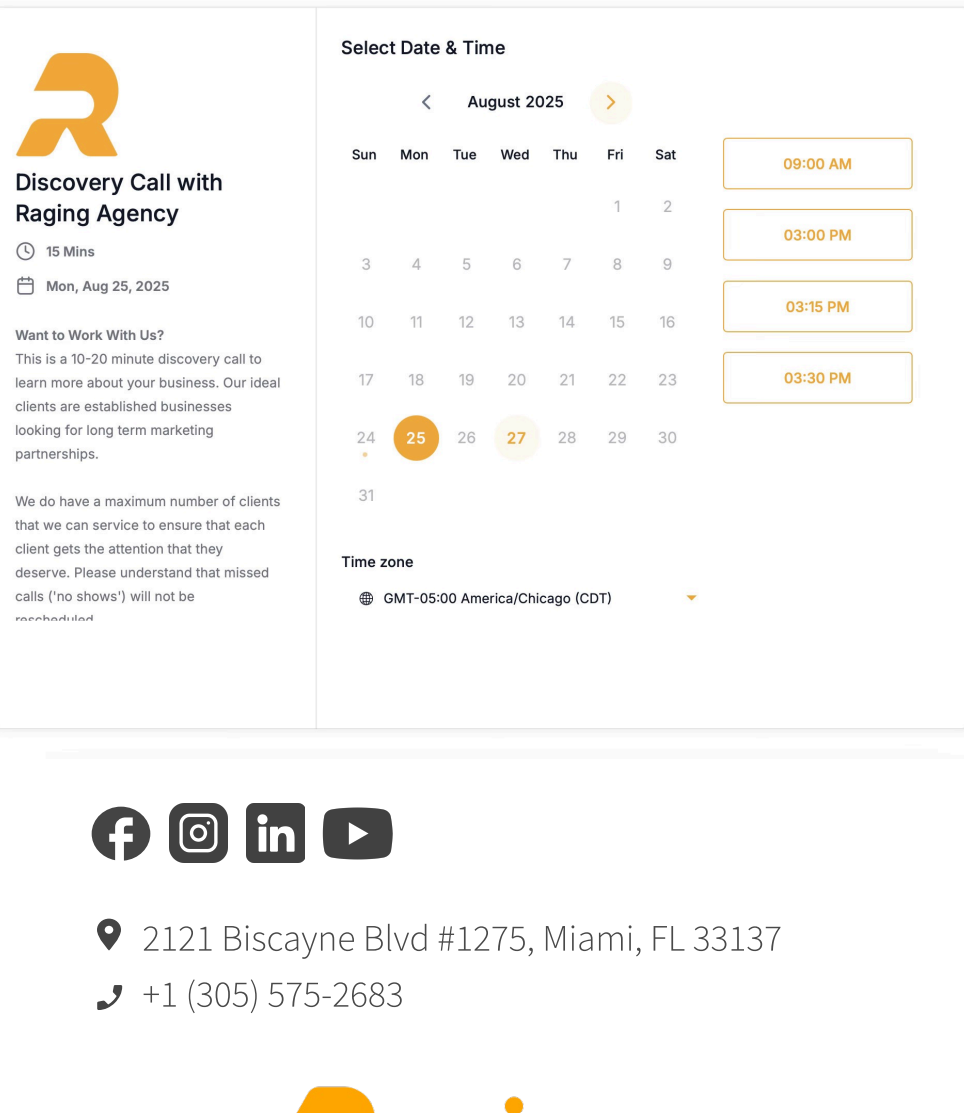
Discovery Call with Raging Agency

15 Mins

Mon, Aug 25, 2025

Want to Work With Us?
This is a 10-20 minute discovery call to learn more about your business. Our ideal clients are established businesses looking for long term marketing partnerships.

We do have a maximum number of clients that we can service to ensure that each client gets the attention that they deserve. Please understand that missed calls ('no shows') will not be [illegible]

Select Date & Time

August 2025

| Sun | Mon | Tue | Wed | Thu | Fri | Sat |
|---|---|---|---|---|---|---|
| | | | | | 1 | 2 |
| 3 | 4 | 5 | 6 | 7 | 8 | 9 |
| 10 | 11 | 12 | 13 | 14 | 15 | 16 |
| 17 | 18 | 19 | 20 | 21 | 22 | 23 |
| 24 | 25 | 26 | 27 | 28 | 29 | 30 |
| 31 | | | | | | |

09:00 AM
03:00 PM
03:15 PM
03:30 PM

Time zone
GMT-05:00 America/Chicago (CDT)

2121 Biscayne Blvd #1275, Miami, FL 33137
+1 (305) 575-2683